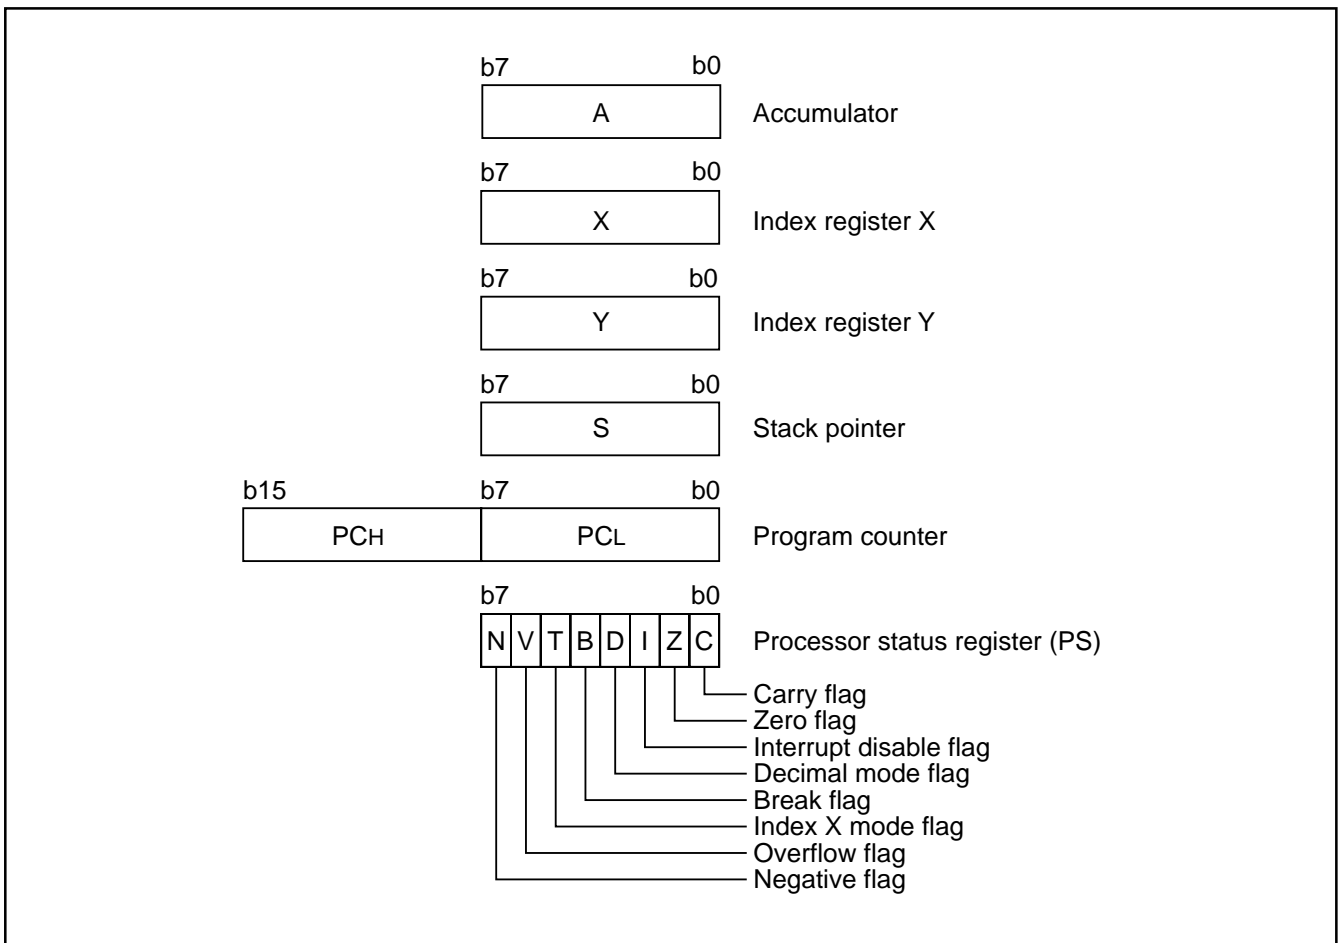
b7 b0
A
Accumulator

b7 b0
X
Index register X

b7 b0
Y
Index register Y

b7 b0
S
Stack pointer

b15 b7 b0
PC$_H$ PC$_L$
Program counter

b7 b0
N V T B D I Z C
Processor status register (PS)

Carry flag
Zero flag
Interrupt disable flag
Decimal mode flag
Break flag
Index X mode flag
Overflow flag
Negative flag